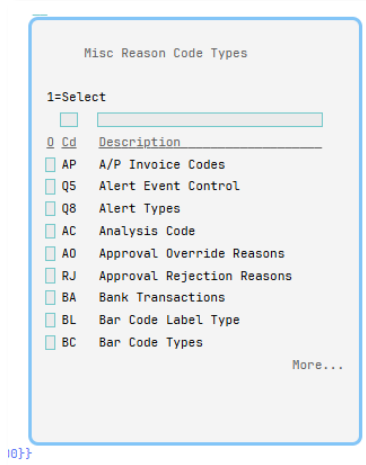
Misc Reason Code Types

1=Select

| O | Cd | Description |
|---|---|---|
| | AP | A/P Invoice Codes |
| | Q5 | Alert Event Control |
| | Q8 | Alert Types |
| | AC | Analysis Code |
| | AO | Approval Override Reasons |
| | RJ | Approval Rejection Reasons |
| | BA | Bank Transactions |
| | BL | Bar Code Label Type |
| | BC | Bar Code Types |

More...

I0}}